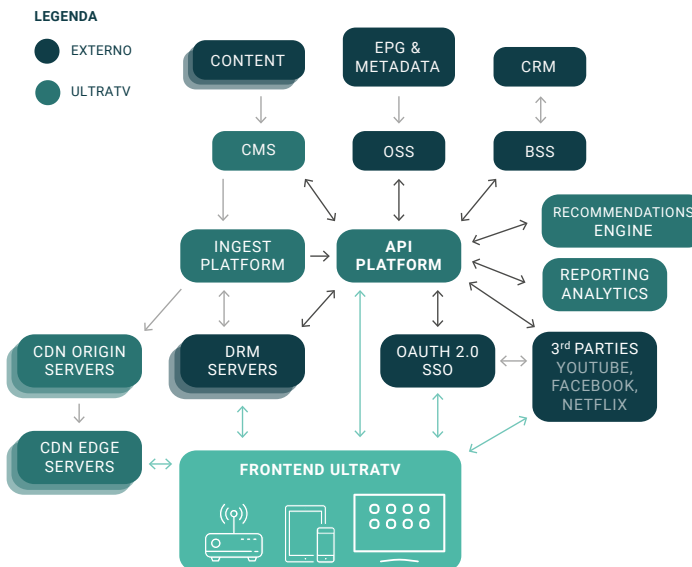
LEGENDA

EXTERNO

ULTRATV

CONTENT

EPG & METADATA

CRM

CMS

OSS

BSS

RECOMMENDATIONS ENGINE

INGEST PLATFORM

API PLATFORM

REPORTING ANALYTICS

CDN ORIGIN SERVERS

DRM SERVERS

OAUTH 2.0 SSO

3$^{rd}$ PARTIES YOUTUBE, FACEBOOK, NETFLIX

CDN EDGE SERVERS

FRONTEND ULTRATV